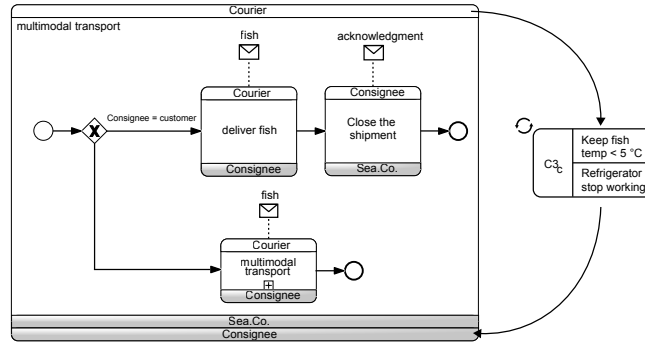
Courier

multimodal transport

fish

acknowledgment

Consignee = customer

Courier
deliver fish
Consignee

Consignee
Close the shipment
Sea.Co.

fish

Courier
multimodal transport
Consignee

Sea.Co.
Consignee

$C3_c$

Keep fish temp < 5 °C

Refrigerator stop working